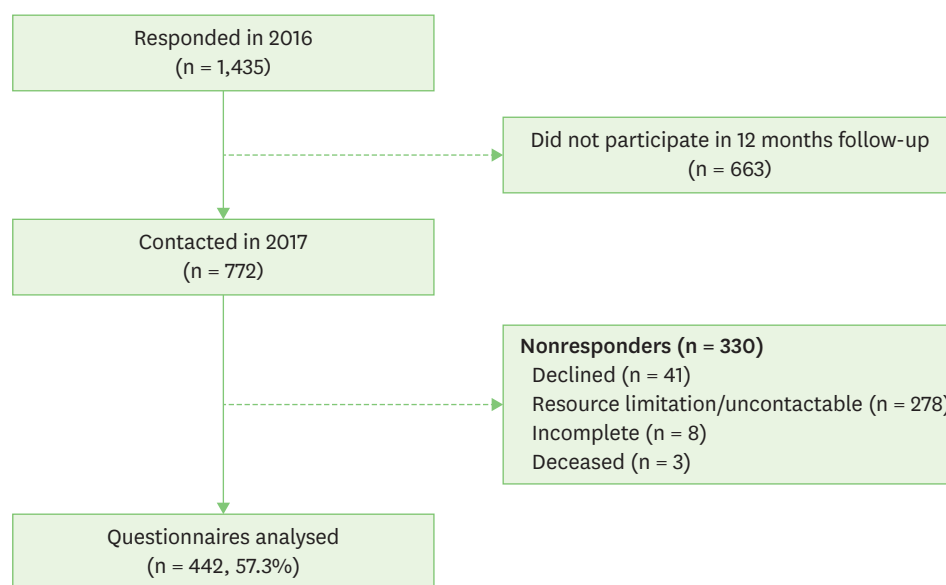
Responded in 2016
(n = 1,435)

Did not participate in 12 months follow-up
(n = 663)

Contacted in 2017
(n = 772)

**Nonresponders (n = 330)**
Declined (n = 41)
Resource limitation/uncontactable (n = 278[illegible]
Incomplete (n = 8)
Deceased (n = 3)

Questionnaires analysed
(n = 442, 57.3%)